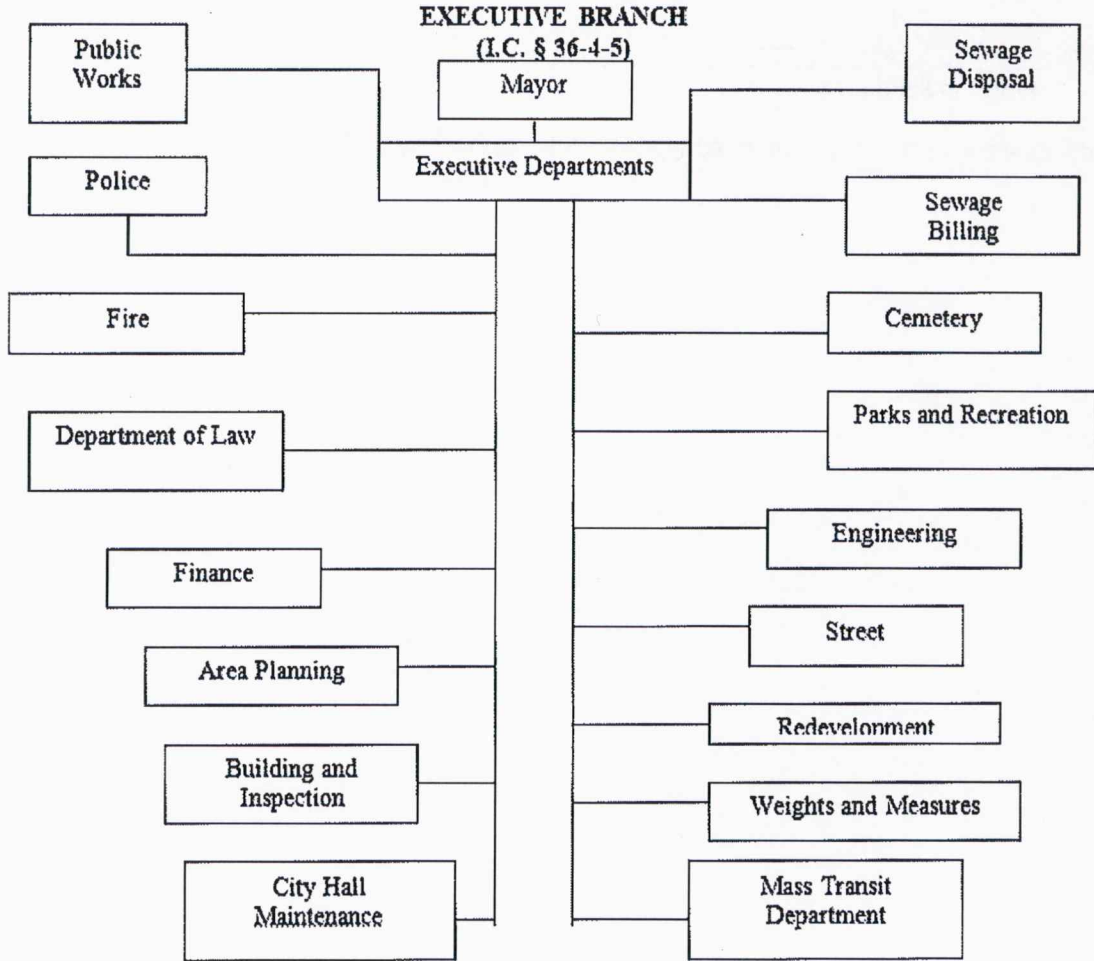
EXECUTIVE BRANCH
(I.C. § 36-4-5)

Mayor

Executive Departments

Public Works

Police

Fire

Department of Law

Finance

Area Planning

Building and Inspection

City Hall Maintenance

Sewage Disposal

Sewage Billing

Cemetery

Parks and Recreation

Engineering

Street

Redevelopment

Weights and Measures

Mass Transit Department